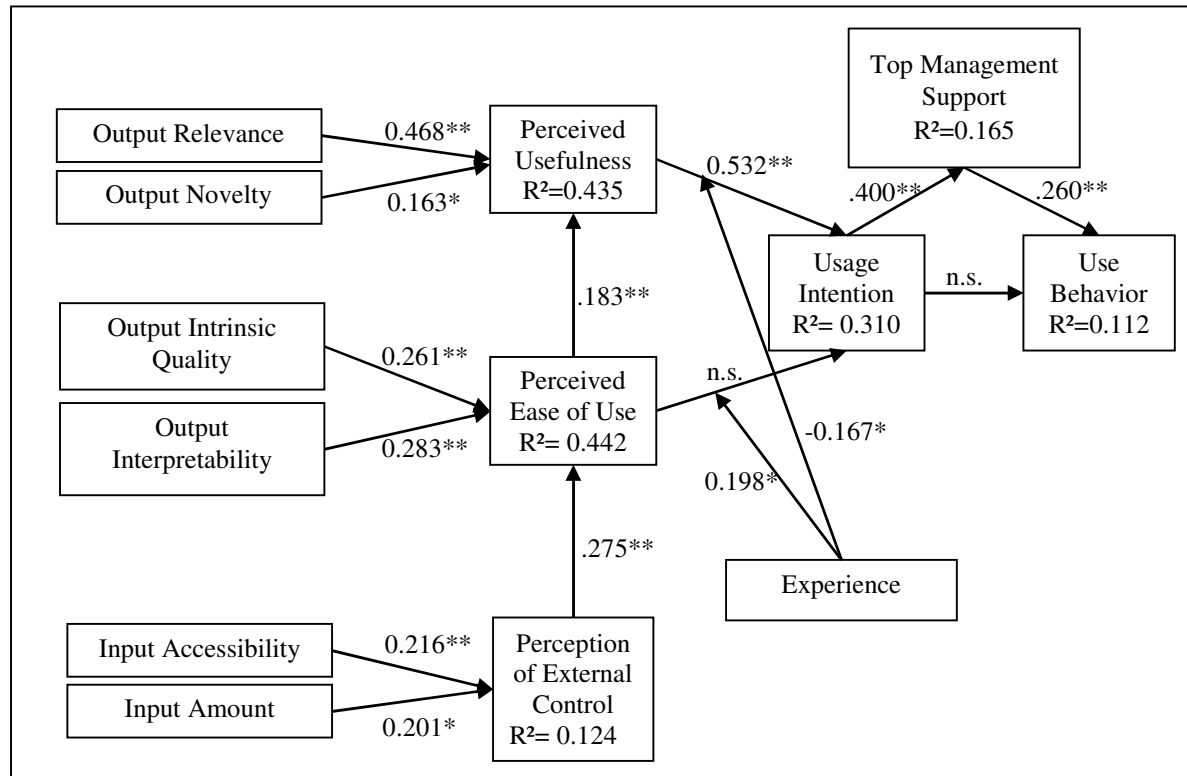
Top Management Support
R²=0.165

Output Relevance

0.468**

Perceived Usefulness
R²=0.435

0.532**

Output Novelty

0.163*

.400**

.260**

Usage Intention
R²= 0.310

n.s.

Use Behavior
R²=0.112

.183**

Output Intrinsic Quality

0.261**

Perceived Ease of Use
R²= 0.442

n.s.

Output Interpretability

0.283**

-0.167*

0.198*

.275**

Experience

Input Accessibility

0.216**

Perception of External Control
R²= 0.124

Input Amount

0.201*